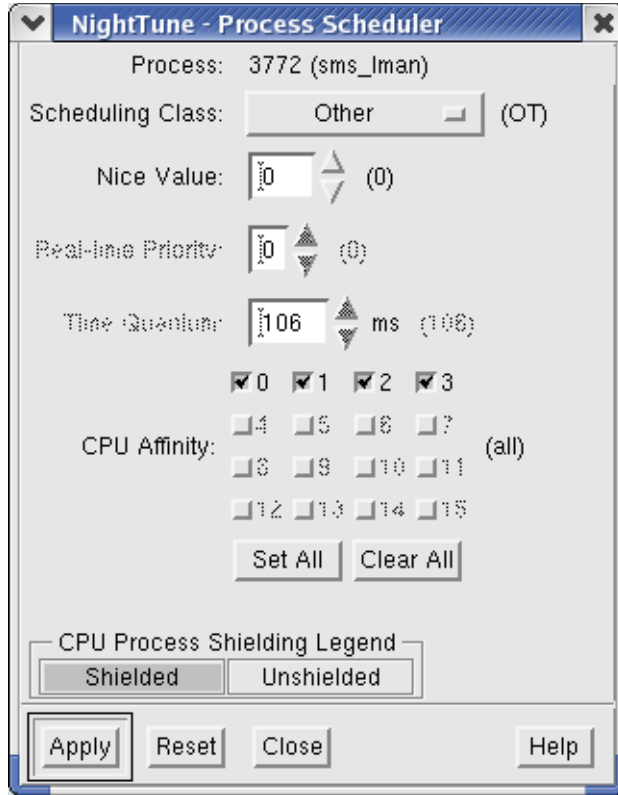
NightTune - Process Scheduler

Process: 3772 (sms_lman)

Scheduling Class: Other (OT)

Nice Value: 0 (0)

Real-time Priority: 0 (0)

Time Quantum: 106 ms (106)

CPU Affinity: 0 1 2 3 4 5 6 7 8 9 10 11 12 13 14 15 (all)

Set All Clear All

CPU Process Shielding Legend
Shielded Unshielded

Apply Reset Close Help